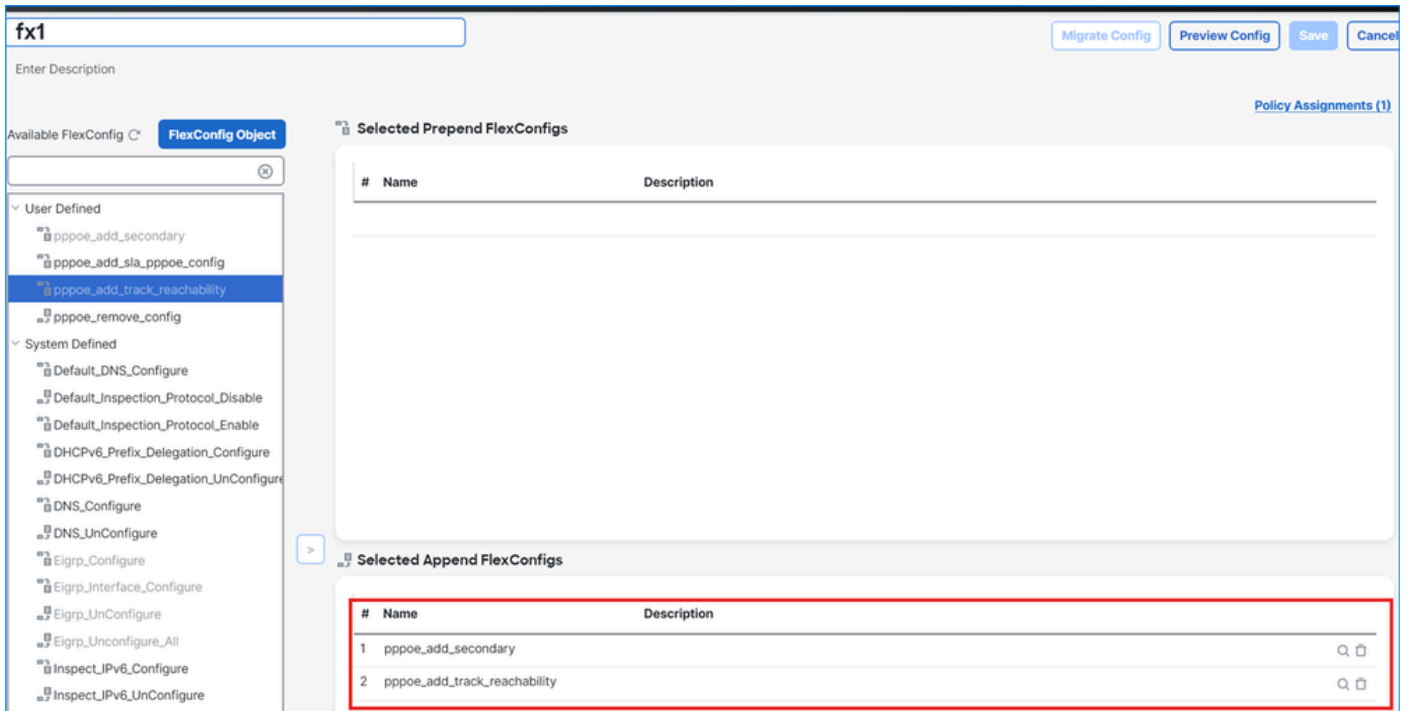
fx1

Enter Description

Migrate Config Preview Config Save Cancel

Policy Assignments (1)

Available FlexConfig C FlexConfig Object

User Defined
pppoe_add_secondary
pppoe_add_sla_pppoe_config
pppoe_add_track_reachability
pppoe_remove_config
System Defined
Default_DNS_Configure
Default_Inspection_Protocol_Disable
Default_Inspection_Protocol_Enable
DHCPv6_Prefix_Delegation_Configure
DHCPv6_Prefix_Delegation_UnConfigure
DNS_Configure
DNS_UnConfigure
Eigrp_Configure
Eigrp_Interface_Configure
Eigrp_UnConfigure
Eigrp_Unconfigure_All
Inspect_IPv6_Configure
Inspect_IPv6_UnConfigure

Selected Prepend FlexConfigs

| # | Name | Description |
|---|---|---|

>

Selected Append FlexConfigs

| # | Name | Description |
|---|---|---|
| 1 | pppoe_add_secondary | |
| 2 | pppoe_add_track_reachability | |